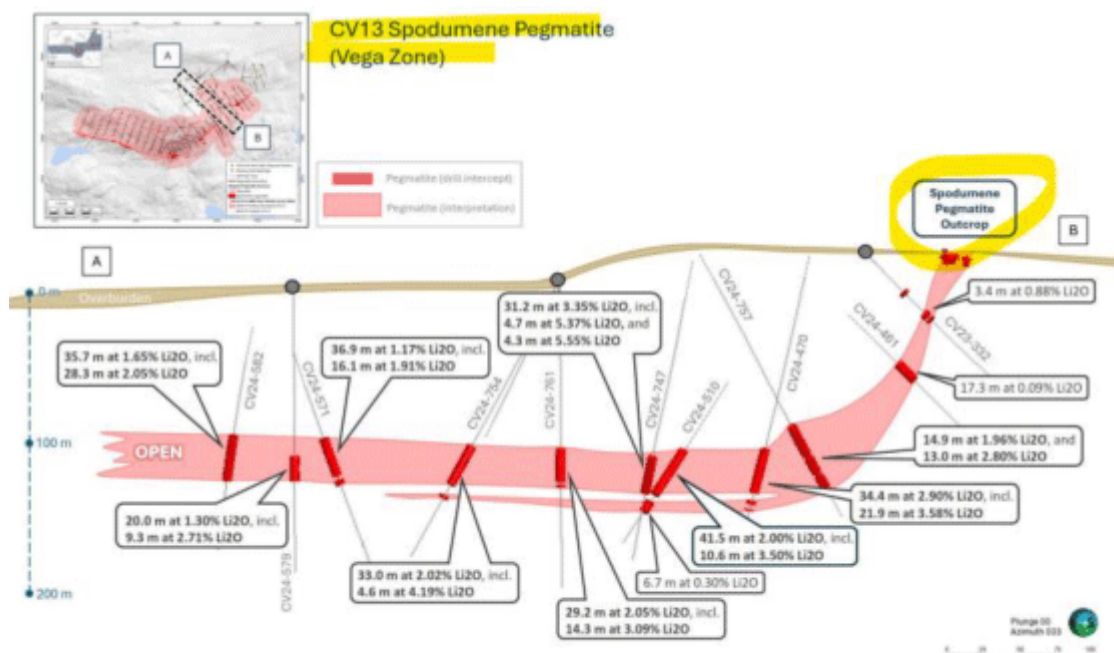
CV13 Spodumene Pegmatite (Vega Zone)

A

B

Pegmatite (drill intercept)

Pegmatite (interpretation)

Spodumene Pegmatite Outcrop

A

B

0 m

Overburden

100 m

200 m

OPEN

35.7 m at 1.65% Li2O, incl. 28.3 m at 2.05% Li2O

36.9 m at 1.17% Li2O, incl. 16.1 m at 1.91% Li2O

31.2 m at 3.35% Li2O, incl. 4.7 m at 5.37% Li2O, and 4.3 m at 5.55% Li2O

3.4 m at 0.88% Li2O

17.3 m at 0.09% Li2O

14.9 m at 1.96% Li2O, and 13.0 m at 2.80% Li2O

34.4 m at 2.90% Li2O, incl. 21.9 m at 3.58% Li2O

41.5 m at 2.00% Li2O, incl. 10.6 m at 3.50% Li2O

6.7 m at 0.30% Li2O

29.2 m at 2.05% Li2O, incl. 14.3 m at 3.09% Li2O

33.0 m at 2.02% Li2O, incl. 4.6 m at 4.19% Li2O

20.0 m at 1.30% Li2O, incl. 9.3 m at 2.71% Li2O

CV24-582

CV24-571

CV24-579

CV24-754

CV24-761

CV24-747

CV24-610

CV24-757

CV24-470

CV24-481

CV23-332

Plunge 00
Azimuth 033